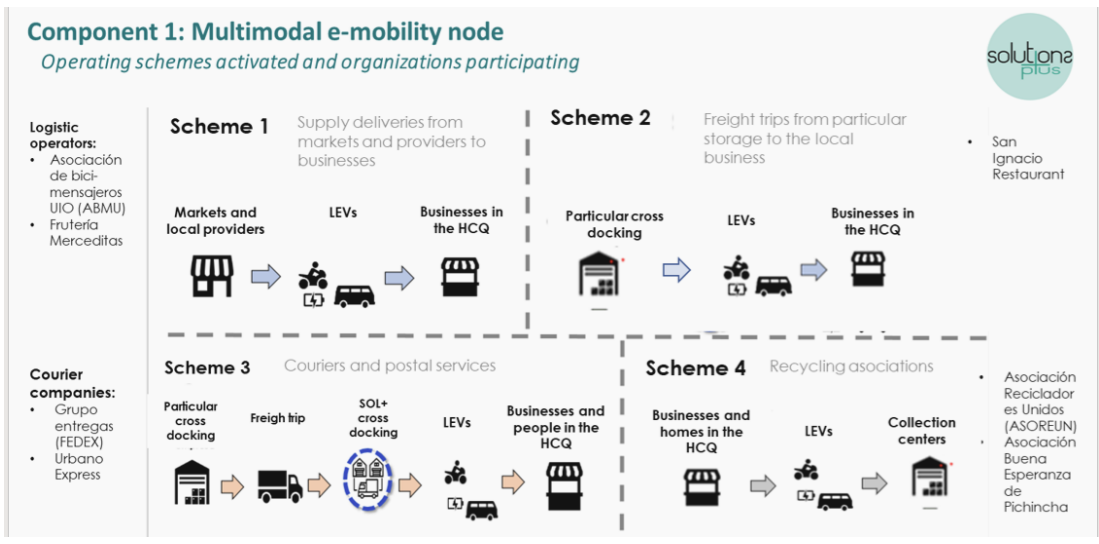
Component 1: Multimodal e-mobility node

Operating schemes activated and organizations participating

solutions plus

Logistic operators:
- Asociación de bici-mensajeros UIO (ABMU)
- Frutería Merceditas

Scheme 1 Supply deliveries from markets and providers to businesses

Markets and local providers

LEVs

Businesses in the HCQ

Scheme 2 Freight trips from particular storage to the local business

Particular cross docking

LEVs

Businesses in the HCQ

- San Ignacio Restaurant

Courier companies:
- Grupo entregas (FEDEX)
- Urbano Express

Scheme 3 Couriers and postal services

Particular cross docking

Freigh trip

SOL+ cross docking

LEVs

Businesses and people in the HCQ

Scheme 4 Recycling asociations

Businesses and homes in the HCQ

LEVs

Collection centers

- Asociación Recicladores Unidos (ASOREUN)
- Asociación Buena Esperanza de Pichincha